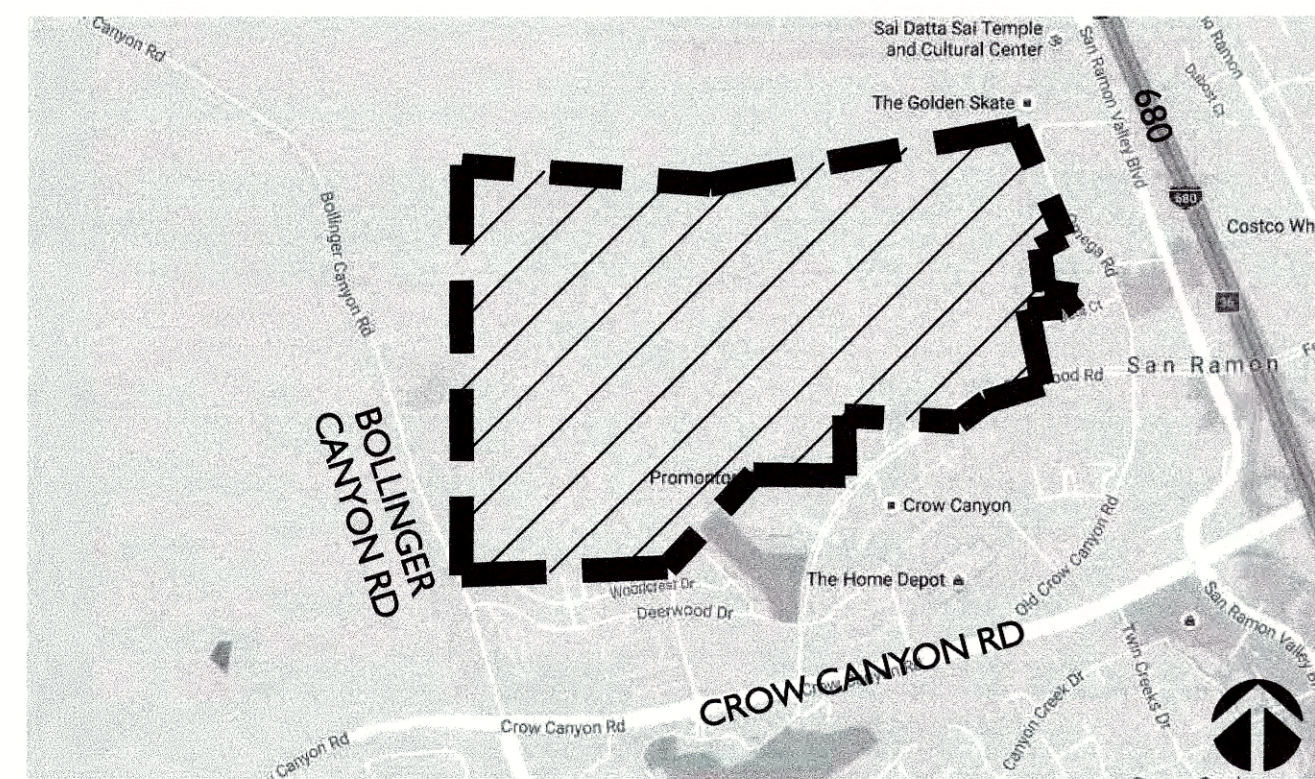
Canyon Rd

Sai Datta Sai Temple and Cultural Center

San Ramon Valley Blvd

680

Dublin Ct

The Golden Skate

Bollinger Canyon Rd

Costco Wh

Omega Rd

San Ramon

ood Rd

BOLLINGER CANYON RD

Promontory

Crow Canyon

Old Crow Canyon Rd

The Home Depot

Woodcrest Dr

Deerwood Dr

San Ramon Valley

CROW CANYON RD

Twin Creeks Dr

Canyon Creek Dr

Crow Canyon Rd

Canyon Rd